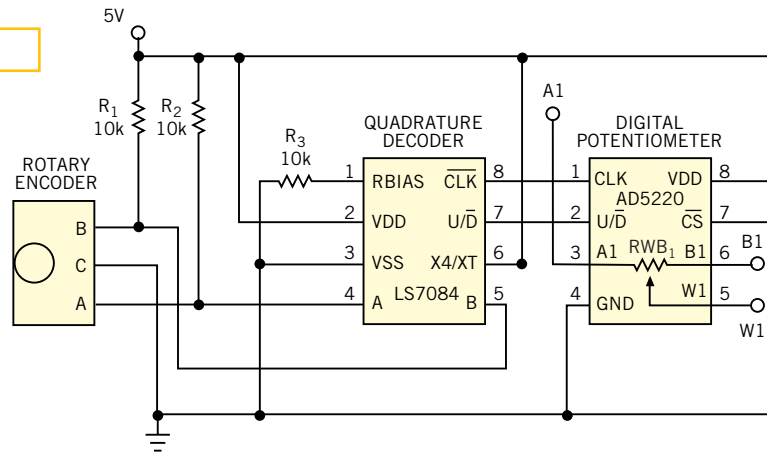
5V

$R_1$ 10k

$R_2$ 10k

$R_3$ 10k

ROTARY ENCODER

B
C
A

QUADRATURE DECODER

1 RBIAS $\overline{CLK}$ 8
2 VDD U/$\overline{D}$ 7
3 VSS X4/XT 6
4 A LS7084 B 5

A1

DIGITAL POTENTIOMETER

1 CLK VDD 8
AD5220
2 U/$\overline{D}$ $\overline{CS}$ 7
3 A1 $RWB_1$ B1 6
W1 5
4 GND

B1

W1